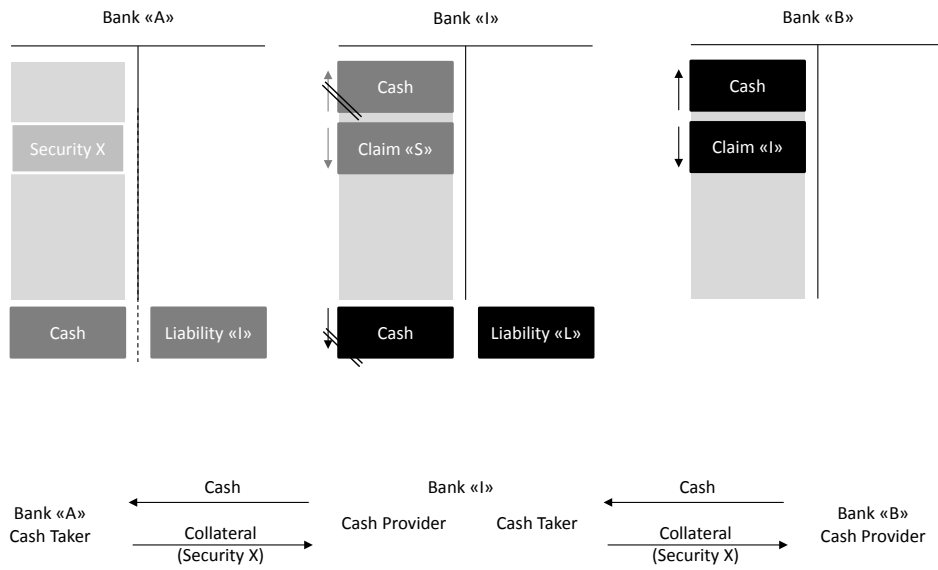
Bank «A»

Security X

Cash

Liability «I»

Bank «I»

Cash

Claim «S»

Cash

Liability «L»

Bank «B»

Cash

Claim «I»

Bank «A»
Cash Taker

Cash

Collateral
(Security X)

Bank «I»
Cash Provider

Cash Taker

Cash

Collateral
(Security X)

Bank «B»
Cash Provider